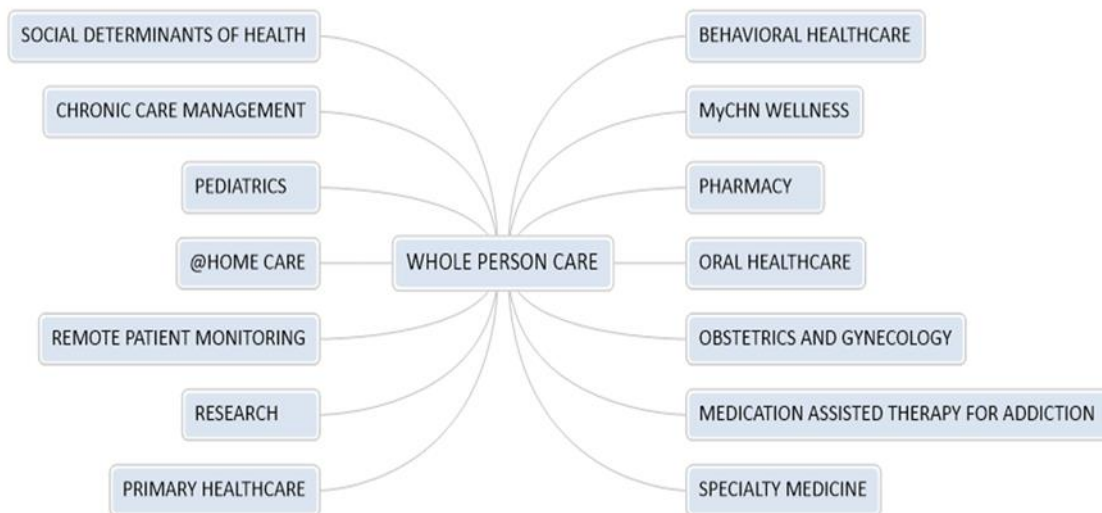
SOCIAL DETERMINANTS OF HEALTH

CHRONIC CARE MANAGEMENT

PEDIATRICS

@HOME CARE

REMOTE PATIENT MONITORING

RESEARCH

PRIMARY HEALTHCARE

WHOLE PERSON CARE

BEHAVIORAL HEALTHCARE

MyCHN WELLNESS

PHARMACY

ORAL HEALTHCARE

OBSTETRICS AND GYNECOLOGY

MEDICATION ASSISTED THERAPY FOR ADDICTION

SPECIALTY MEDICINE